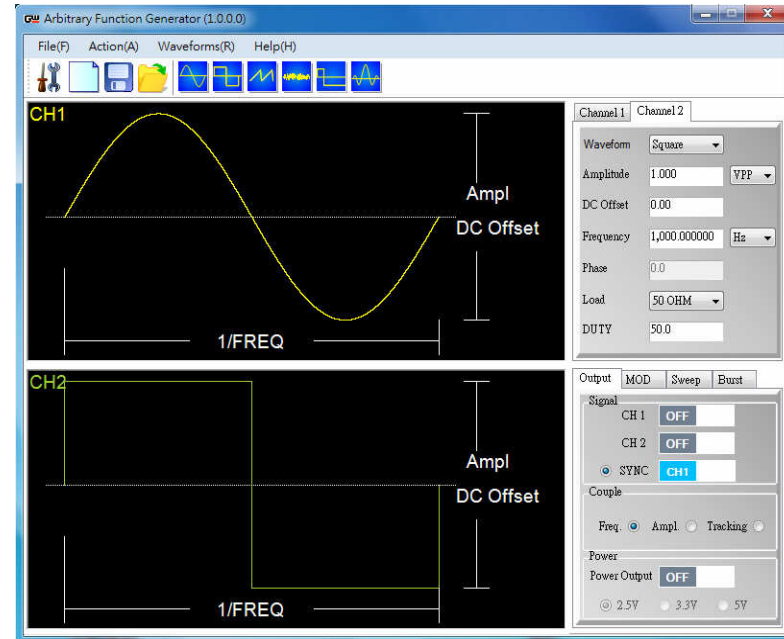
GW Arbitrary Function Generator (1.0.0.0)

File(F) Action(A) Waveforms(R) Help(H)

CH1

Ampl

DC Offset

1/FREQ

Channel 1 Channel 2

Waveform Square

Amplitude 1.000 VPP

DC Offset 0.00

Frequency 1,000.000000 Hz

Phase 0.0

Load 50 OHM

DUTY 50.0

CH2

Ampl

DC Offset

1/FREQ

Output MOD Sweep Burst

Signal

CH 1 OFF

CH 2 OFF

SYNC CH1

Couple

Freq. Ampl. Tracking

Power

Power Output OFF

2.5V 3.3V 5V